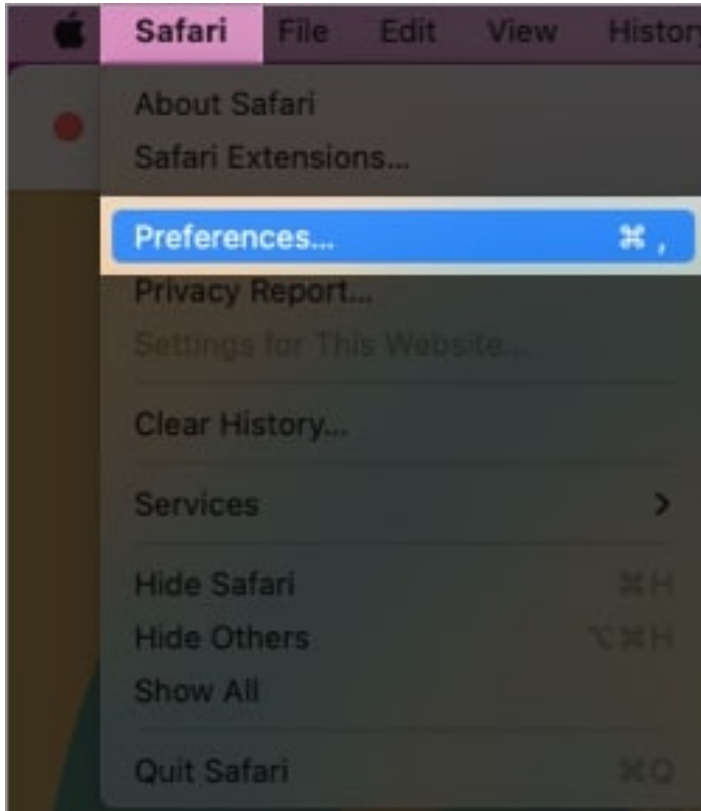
Safari File Edit View Histor

About Safari
Safari Extensions...

Preferences... ⌘ ,
Privacy Report...
Settings for This Website...

Clear History...

Services >

Hide Safari ⌘H
Hide Others ⌥⌘H
Show All

Quit Safari ⌘Q